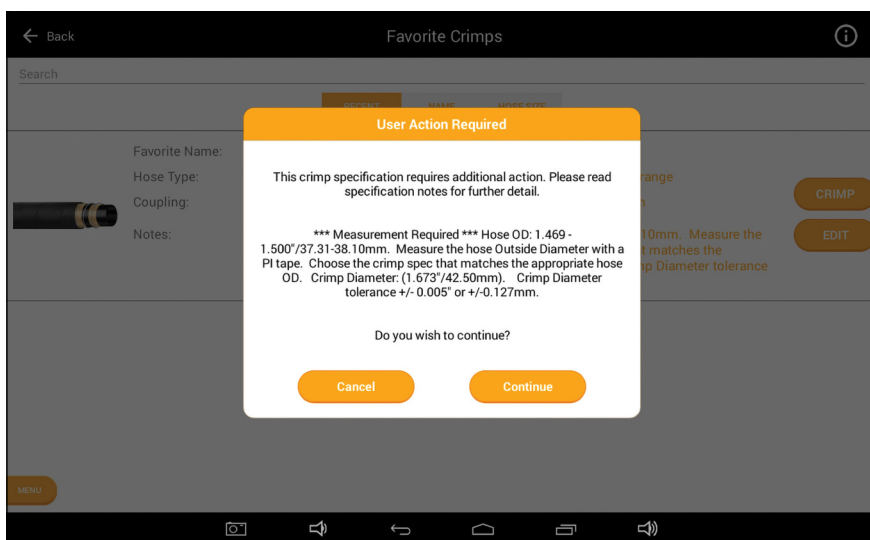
Back

Favorite Crimps

Search

RECENT NAME HOSE SIZE

Favorite Name:

Hose Type:

Coupling:

Notes:

range

h

10mm. Measure the t matches the p Diameter tolerance

CRIMP

EDIT

User Action Required

This crimp specification requires additional action. Please read specification notes for further detail.

*** Measurement Required *** Hose OD: 1.469 - 1.500"/37.31-38.10mm. Measure the hose Outside Diameter with a PI tape. Choose the crimp spec that matches the appropriate hose OD. Crimp Diameter: (1.673"/42.50mm). Crimp Diameter tolerance +/- 0.005" or +/-0.127mm.

Do you wish to continue?

Cancel

Continue

MENU